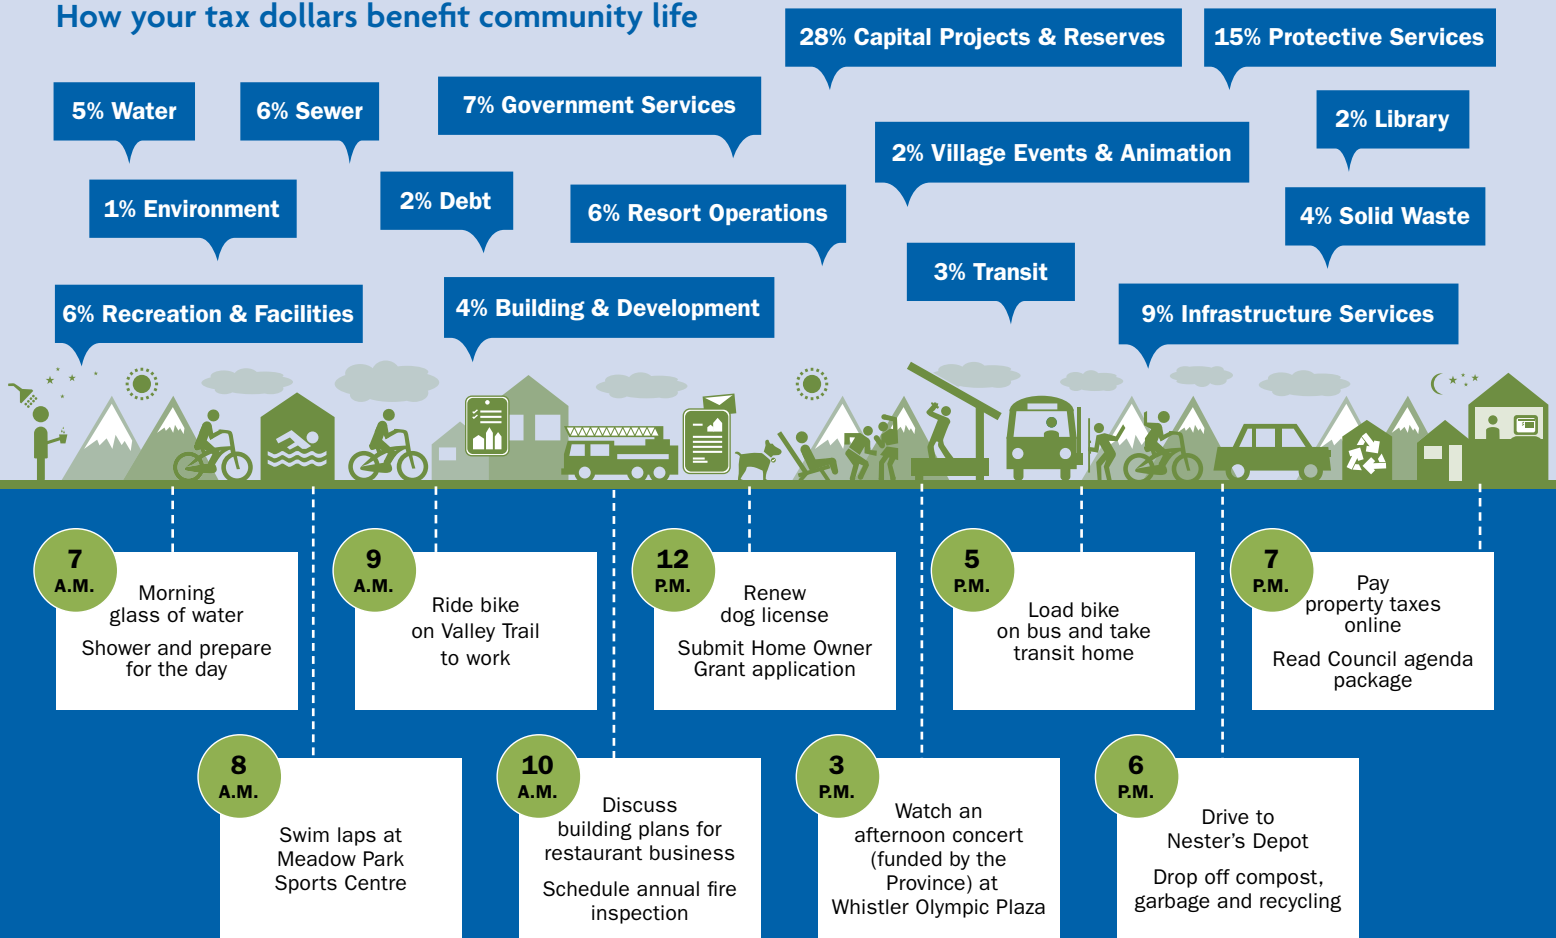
How your tax dollars benefit community life

28% Capital Projects & Reserves

15% Protective Services

5% Water

6% Sewer

7% Government Services

2% Library

2% Village Events & Animation

1% Environment

2% Debt

6% Resort Operations

4% Solid Waste

3% Transit

6% Recreation & Facilities

4% Building & Development

9% Infrastructure Services

7 A.M.
Morning glass of water
Shower and prepare for the day

9 A.M.
Ride bike on Valley Trail to work

12 P.M.
Renew dog license
Submit Home Owner Grant application

5 P.M.
Load bike on bus and take transit home

7 P.M.
Pay property taxes online
Read Council agenda package

8 A.M.
Swim laps at Meadow Park Sports Centre

10 A.M.
Discuss building plans for restaurant business
Schedule annual fire inspection

3 P.M.
Watch an afternoon concert (funded by the Province) at Whistler Olympic Plaza

6 P.M.
Drive to Nester's Depot
Drop off compost, garbage and recycling